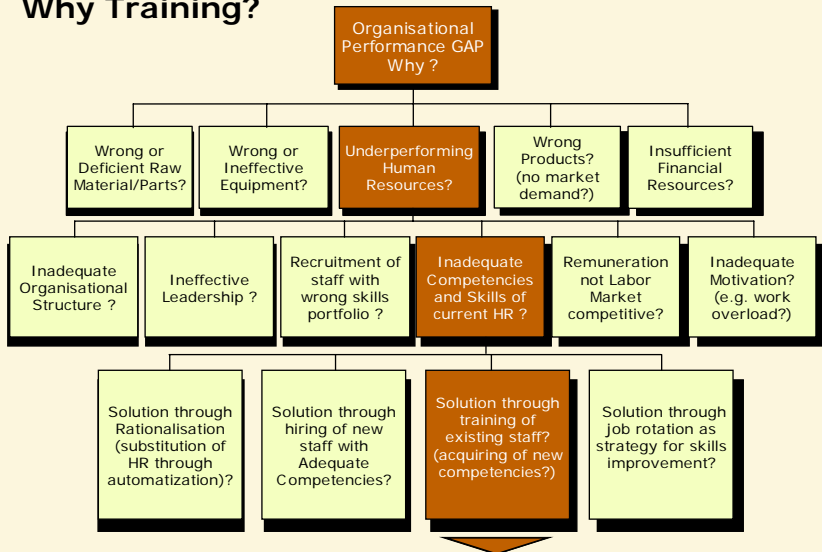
Why Training?

Organisational Performance GAP Why ?

Wrong or Deficient Raw Material/Parts?

Wrong or Ineffective Equipment?

Underperforming Human Resources?

Wrong Products? (no market demand?)

Insufficient Financial Resources?

Inadequate Organisational Structure ?

Ineffective Leadership ?

Recruitment of staff with wrong skills portfolio ?

Inadequate Competencies and Skills of current HR ?

Remuneration not Labor Market competitive?

Inadequate Motivation? (e.g. work overload?)

Solution through Rationalisation (substitution of HR through automatization)?

Solution through hiring of new staff with Adequate Competencies?

Solution through training of existing staff? (acquiring of new competencies?)

Solution through job rotation as strategy for skills improvement?